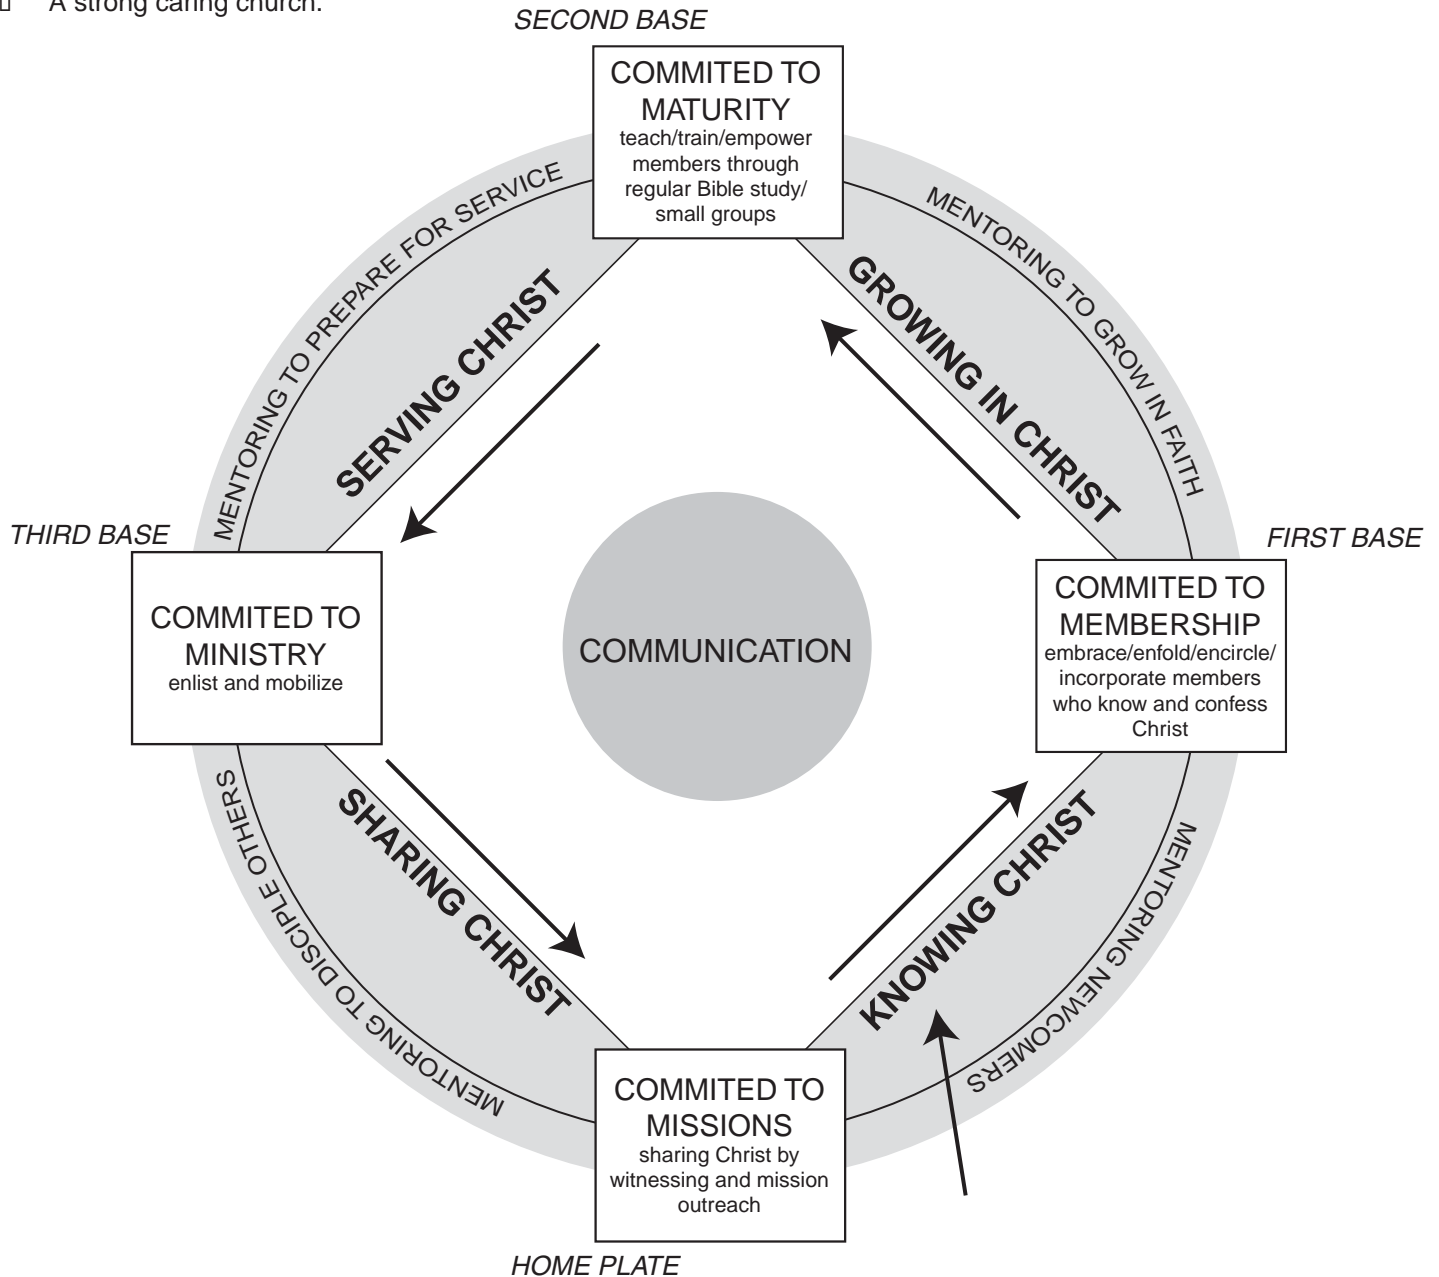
A strong caring church.

SECOND BASE

COMMITED TO MATURITY
teach/train/empower members through regular Bible study/ small groups

MENTORING TO PREPARE FOR SERVICE

MENTORING TO GROW IN FAITH

SERVING CHRIST

GROWING IN CHRIST

THIRD BASE

FIRST BASE

COMMITED TO MINISTRY
enlist and mobilize

COMMUNICATION

COMMITED TO MEMBERSHIP
embrace/enfold/encircle/ incorporate members who know and confess Christ

SHARING CHRIST

KNOWING CHRIST

MENTORING TO DISCIPLE OTHERS

MENTORING NEWCOMERS

COMMITED TO MISSIONS
sharing Christ by witnessing and mission outreach

HOME PLATE